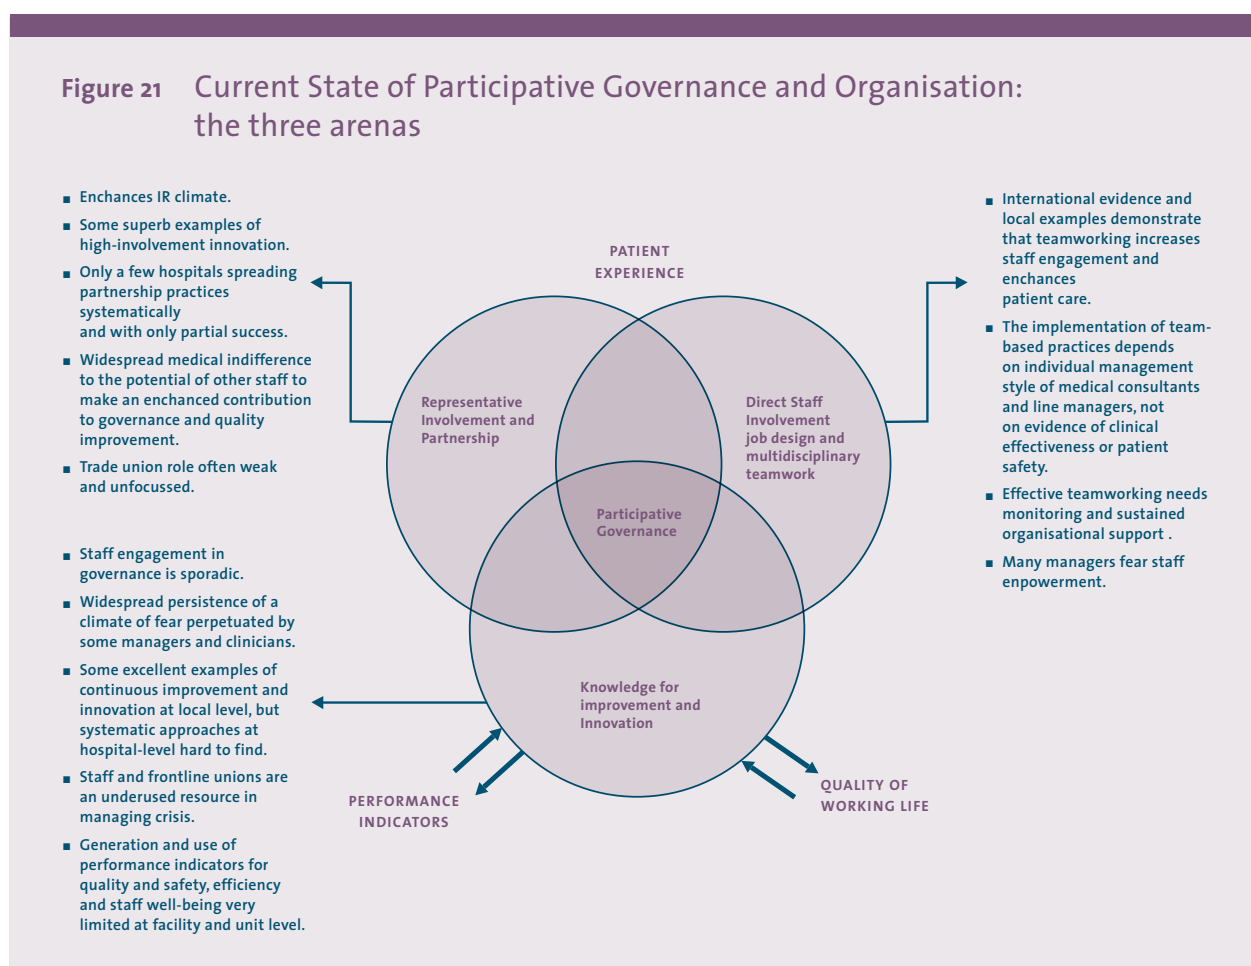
Figure 21 Current State of Participative Governance and Organisation: the three arenas

■ Enchances IR climate.
■ Some superb examples of high-involvement innovation.
■ Only a few hospitals spreading partnership practices systematically and with only partial success.
■ Widespread medical indifference to the potential of other staff to make an enchanced contribution to governance and quality improvement.
■ Trade union role often weak and unfocussed.

■ Staff engagement in governance is sporadic.
■ Widespread persistence of a climate of fear perpetuated by some managers and clinicians.
■ Some excellent examples of continuous improvement and innovation at local level, but systematic approaches at hospital-level hard to find.
■ Staff and frontline unions are an underused resource in managing crisis.
■ Generation and use of performance indicators for quality and safety, efficiency and staff well-being very limited at facility and unit level.

PATIENT EXPERIENCE

Representative Involvement and Partnership

Direct Staff Involvement job design and multidisciplinary teamwork

Participative Governance

Knowledge for improvement and Innovation

PERFORMANCE INDICATORS

QUALITY OF WORKING LIFE

■ International evidence and local examples demonstrate that teamworking increases staff engagement and enchances patient care.
■ The implementation of team-based practices depends on individual management style of medical consultants and line managers, not on evidence of clinical effectiveness or patient safety.
■ Effective teamworking needs monitoring and sustained organisational support .
■ Many managers fear staff enpowerment.